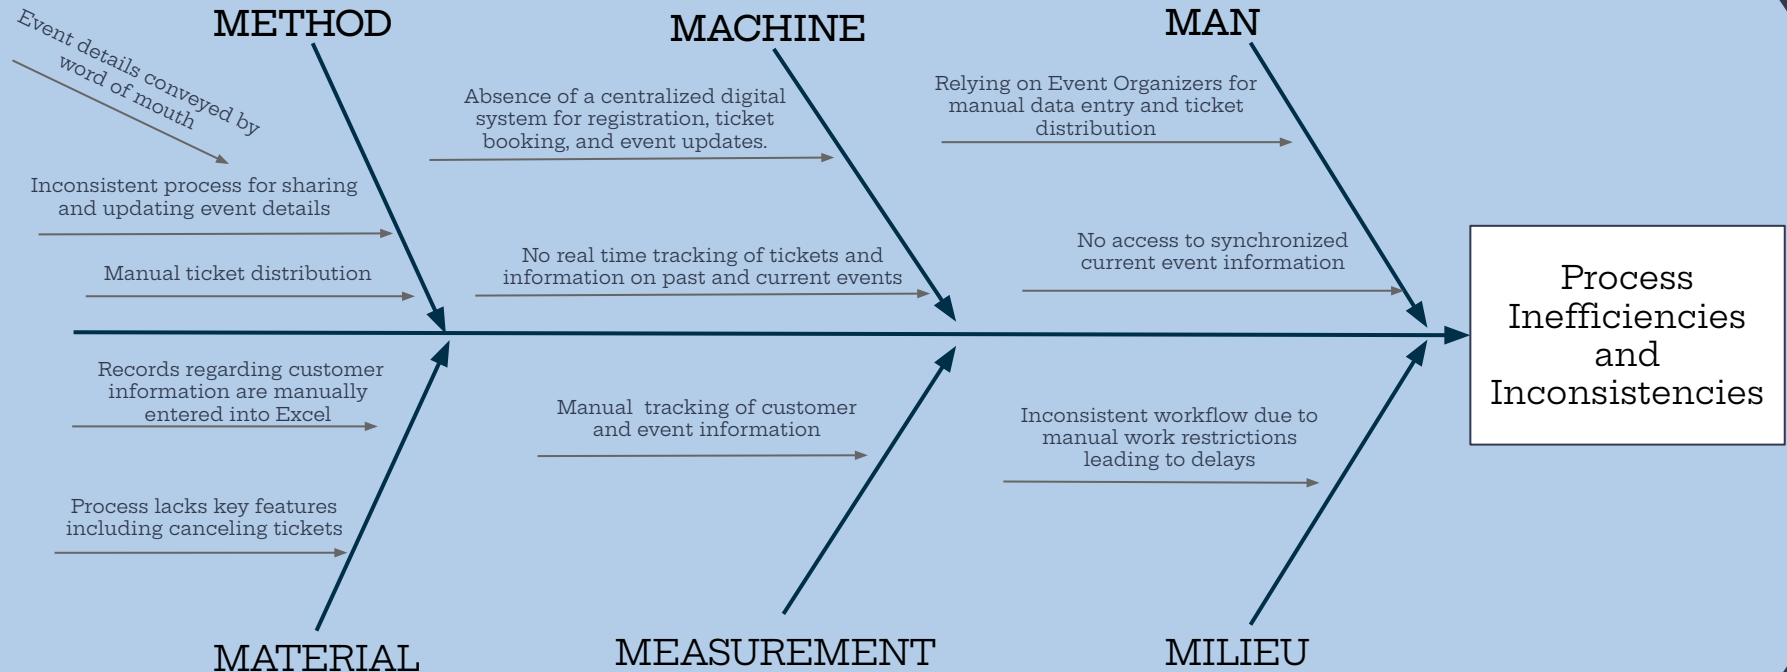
METHOD

Event details conveyed by word of mouth

Inconsistent process for sharing and updating event details

Manual ticket distribution

MACHINE

Absence of a centralized digital system for registration, ticket booking, and event updates.

No real time tracking of tickets and information on past and current events

MAN

Relying on Event Organizers for manual data entry and ticket distribution

No access to synchronized current event information

Process Inefficiencies and Inconsistencies

Records regarding customer information are manually entered into Excel

Process lacks key features including canceling tickets

MATERIAL

Manual tracking of customer and event information

MEASUREMENT

Inconsistent workflow due to manual work restrictions leading to delays

MILIEU